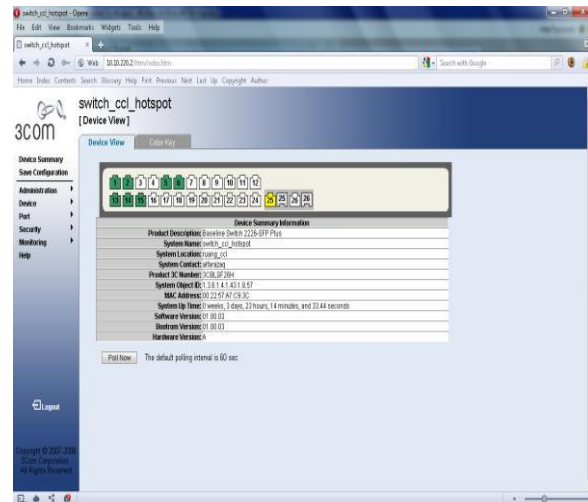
switch_ccl_hotspot - Opera
File Edit View Bookmarks Widgets Tools Help
switch_ccl_hotspot
Web 10.10.220.2/htm/index.htm
Search with Google
Home Index Contents Search Glossary Help First Previous Next Last Up Copyright Author

3com
switch_ccl_hotspot
[Device View]
Device View
Color Key

Device Summary
Save Configuration
Administration
Device
Port
Security
Monitoring
Help

1 2 3 4 5 6 7 8 9 10 11 12
13 14 15 16 17 18 19 20 21 22 23 24 25 26 27 28

| Device Summary Information | |
|---|---|
| Product Description: | Baseline Switch 2226-SFP Plus |
| System Name: | switch_ccl_hotspot |
| System Location: | ruang_ccl |
| System Contact: | arfianzaq |
| Product 3C Number: | 3CBLSF26H |
| System Object ID: | 1.3.6.1.4.1.43.1.8.57 |
| MAC Address: | 00:22:57:A7:C9:3C |
| System Up Time: | 0 weeks, 3 days, 23 hours, 14 minutes, and 33.44 seconds |
| Software Version: | 01.00.03 |
| Bootrom Version: | 01.00.03 |
| Hardware Version: | A |

Poll Now
The default polling interval is 60 sec

Logout

Copyright © 2007-2008 3Com Corporation All Rights Reserved